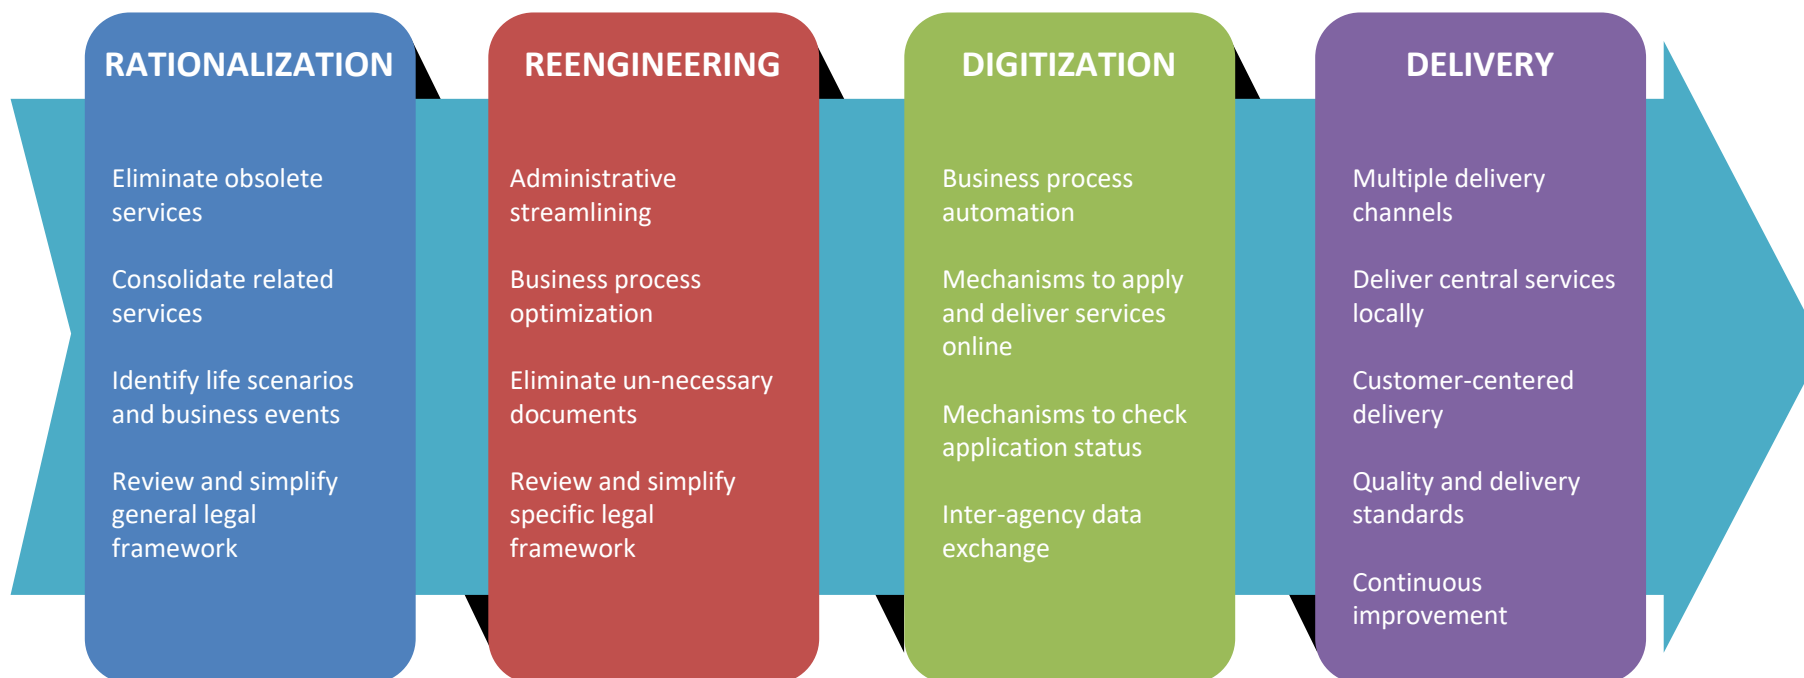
RATIONALIZATION

Eliminate obsolete services

Consolidate related services

Identify life scenarios and business events

Review and simplify general legal framework

REENGINEERING

Administrative streamlining

Business process optimization

Eliminate un-necessary documents

Review and simplify specific legal framework

DIGITIZATION

Business process automation

Mechanisms to apply and deliver services online

Mechanisms to check application status

Inter-agency data exchange

DELIVERY

Multiple delivery channels

Deliver central services locally

Customer-centered delivery

Quality and delivery standards

Continuous improvement